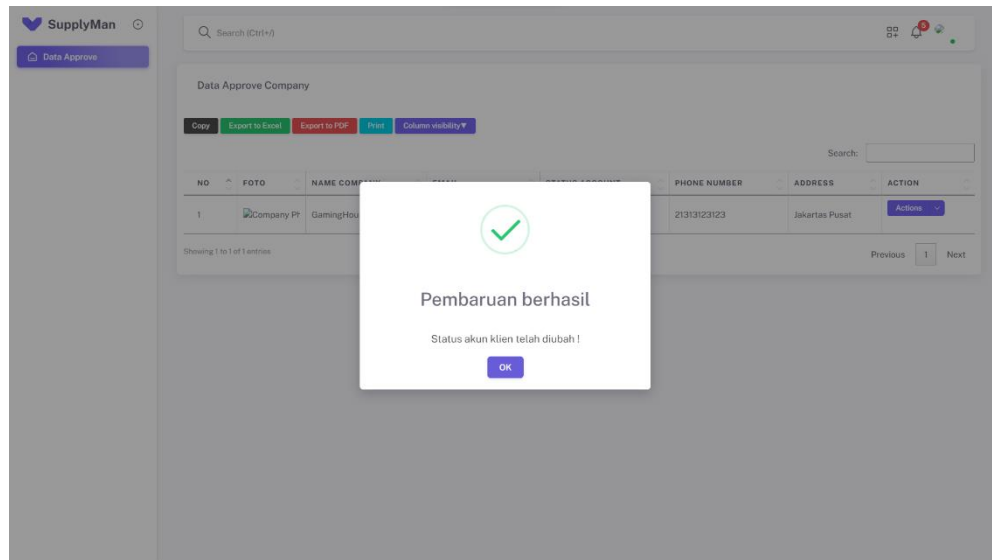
SupplyMan

Data Approve

Search (Ctrl+/)

5

Data Approve Company

Copy Export to Excel Export to PDF Print Column visibility

Search:

| NO | FOTO | NAME COMP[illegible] | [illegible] | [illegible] | PHONE NUMBER | ADDRESS | ACTION |
|---|---|---|---|---|---|---|---|
| 1 | Company Pr | GamingHou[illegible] | | | 21313123123 | Jakartas Pusat | Actions |

Showing 1 to 1 of 1 entries

Previous 1 Next

Pembaruan berhasil

Status akun klien telah diubah !

OK